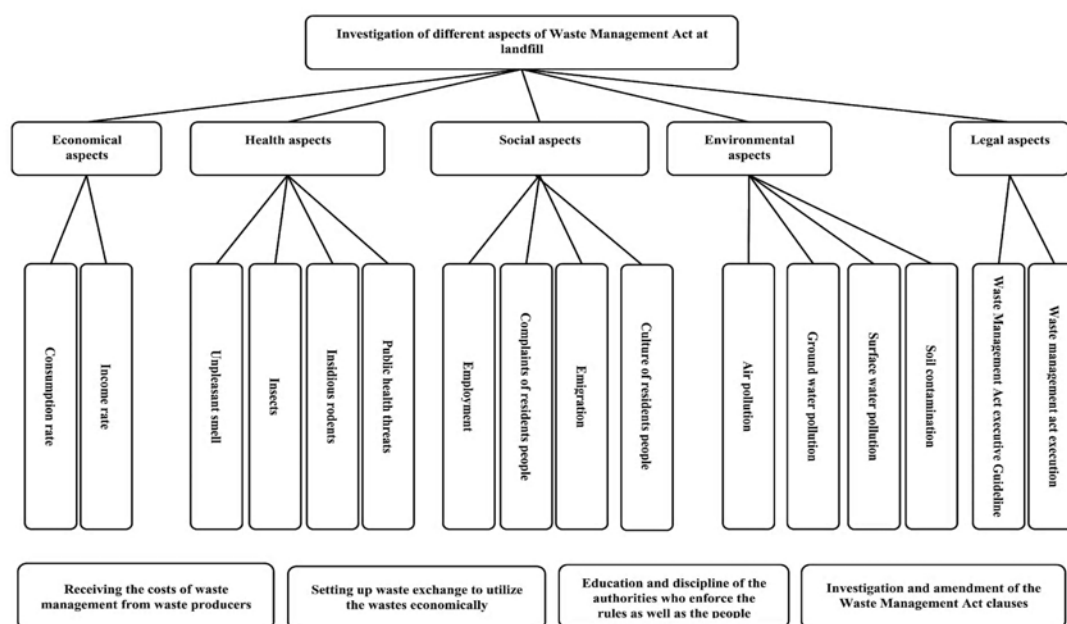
Investigation of different aspects of Waste Management Act at landfill

Economical aspects

Health aspects

Social aspects

Environmental aspects

Legal aspects

Consumption rate

Income rate

Unpleasant smell

Insects

Insidious rodents

Public health threats

Employment

Complaints of residents people

Emigration

Culture of residents people

Air pollution

Ground water pollution

Surface water pollution

Soil contamination

Waste Management Act executive Guideline

Waste management act execution

Receiving the costs of waste management from waste producers

Setting up waste exchange to utilize the wastes economically

Education and discipline of the authorities who enforce the rules as well as the people

Investigation and amendment of the Waste Management Act clauses